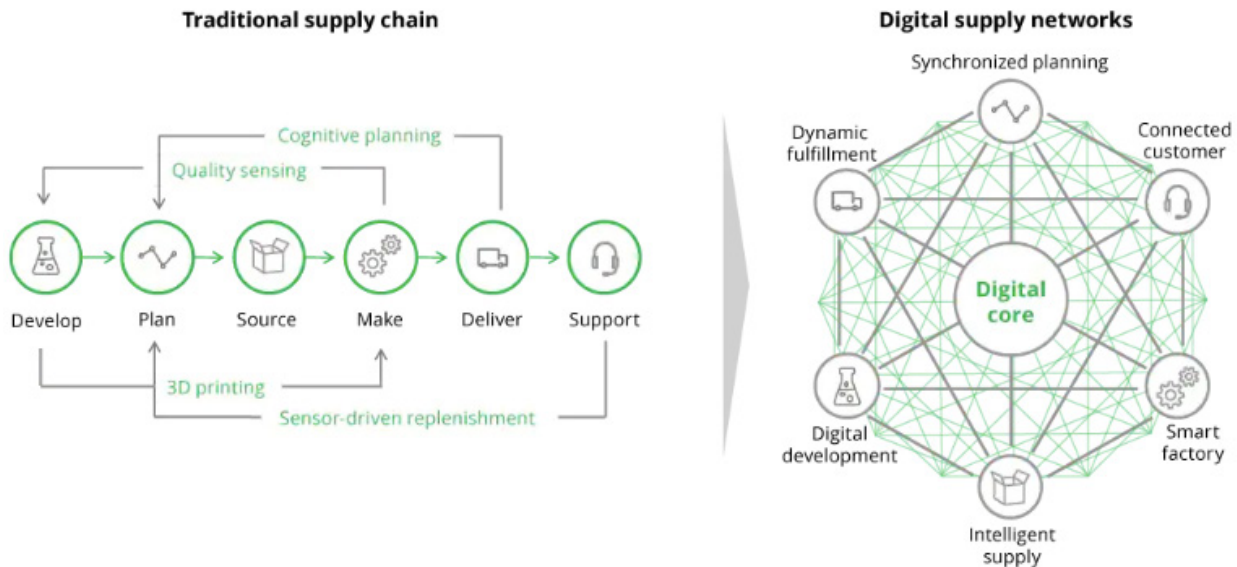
Traditional supply chain

Cognitive planning

Quality sensing

Develop

Plan

Source

Make

Deliver

Support

3D printing

Sensor-driven replenishment

Digital supply networks

Synchronized planning

Dynamic fulfillment

Connected customer

Digital core

Digital development

Smart factory

Intelligent supply